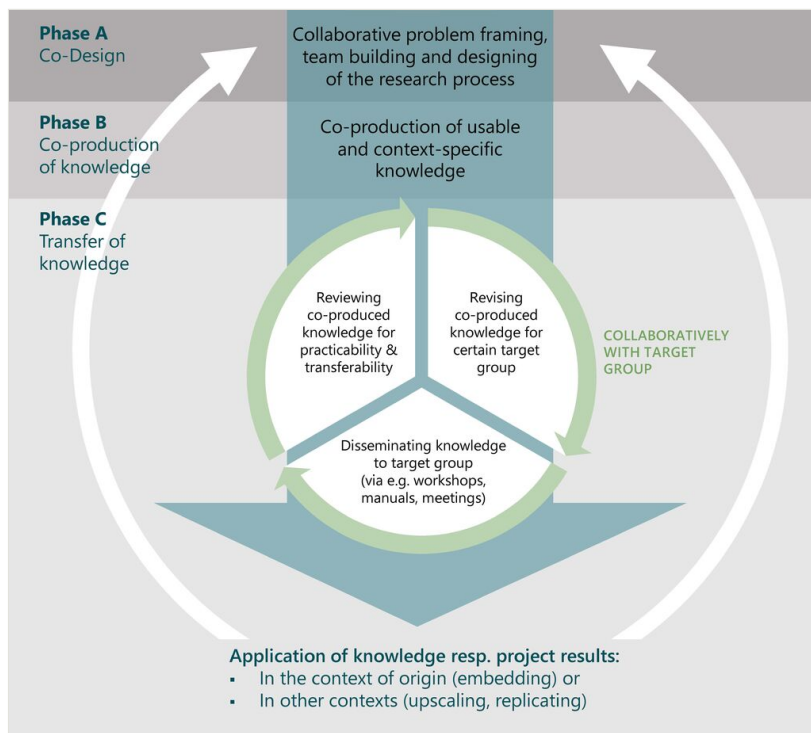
Phase A
Co-Design

Collaborative problem framing, team building and designing of the research process

Phase B
Co-production of knowledge

Co-production of usable and context-specific knowledge

Phase C
Transfer of knowledge

Reviewing co-produced knowledge for practicability & transferability

Revising co-produced knowledge for certain target group

COLLABORATIVELY WITH TARGET GROUP

Disseminating knowledge to target group (via e.g. workshops, manuals, meetings)

Application of knowledge resp. project results:
- In the context of origin (embedding) or
- In other contexts (upscaling, replicating)